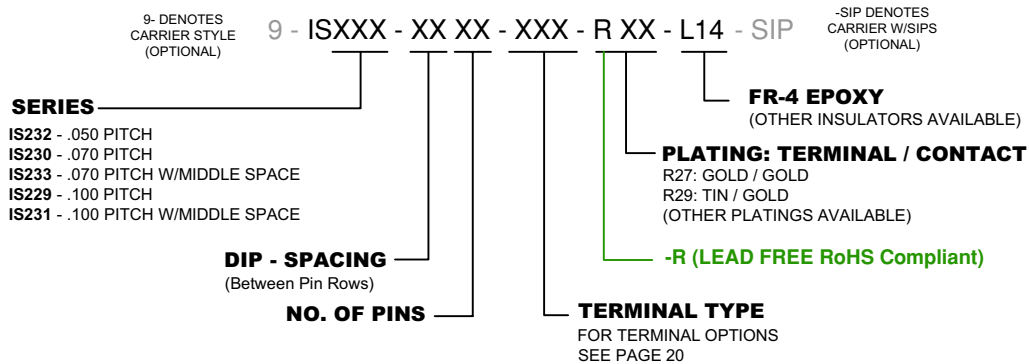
9- DENOTES CARRIER STYLE (OPTIONAL)

9 - ISXXX - XX XX - XXX - R XX - L14 - SIP

-SIP DENOTES CARRIER W/SIPS (OPTIONAL)

SERIES

**IS232** - .050 PITCH
**IS230** - .070 PITCH
**IS233** - .070 PITCH W/MIDDLE SPACE
**IS229** - .100 PITCH
**IS231** - .100 PITCH W/MIDDLE SPACE

DIP - SPACING
(Between Pin Rows)

NO. OF PINS

FR-4 EPOXY
(OTHER INSULATORS AVAILABLE)

PLATING: TERMINAL / CONTACT
R27: GOLD / GOLD
R29: TIN / GOLD
(OTHER PLATINGS AVAILABLE)

-R (LEAD FREE RoHS Compliant)

TERMINAL TYPE
FOR TERMINAL OPTIONS SEE PAGE 20